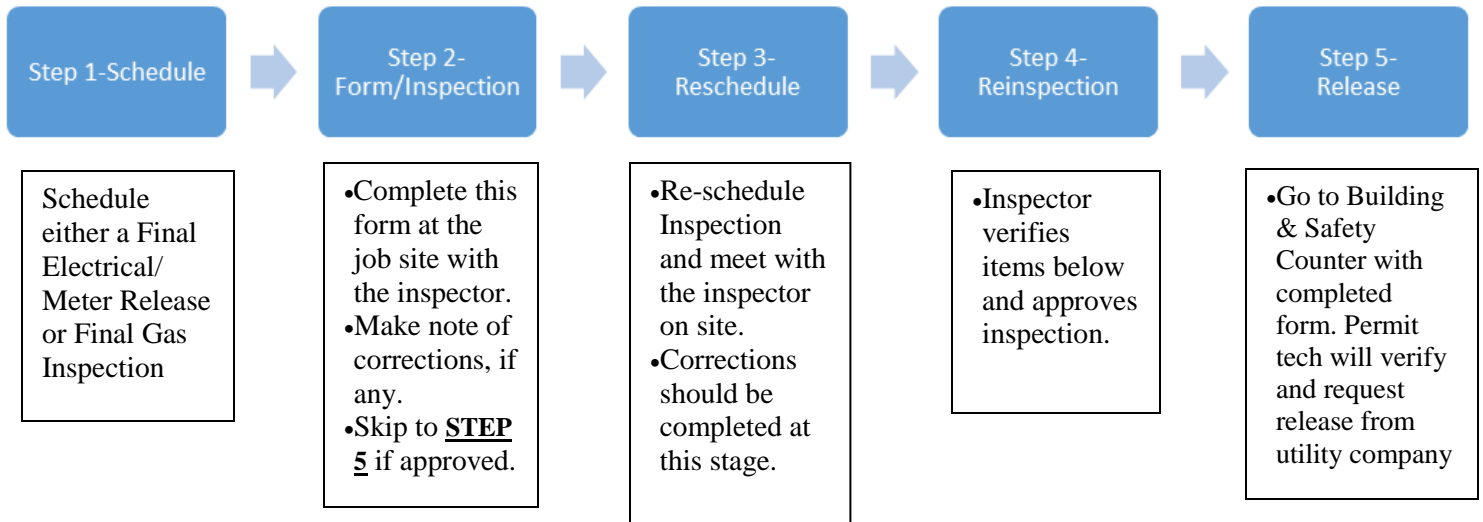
Step 1-Schedule

Step 2-Form/Inspection

Step 3-Reschedule

Step 4-Reinspection

Step 5-Release

Schedule either a Final Electrical/ Meter Release or Final Gas Inspection

•Complete this form at the job site with the inspector.
•Make note of corrections, if any.
•Skip to **STEP 5** if approved.

•Re-schedule Inspection and meet with the inspector on site.
•Corrections should be completed at this stage.

•Inspector verifies items below and approves inspection.

•Go to Building & Safety Counter with completed form. Permit tech will verify and request release from utility company